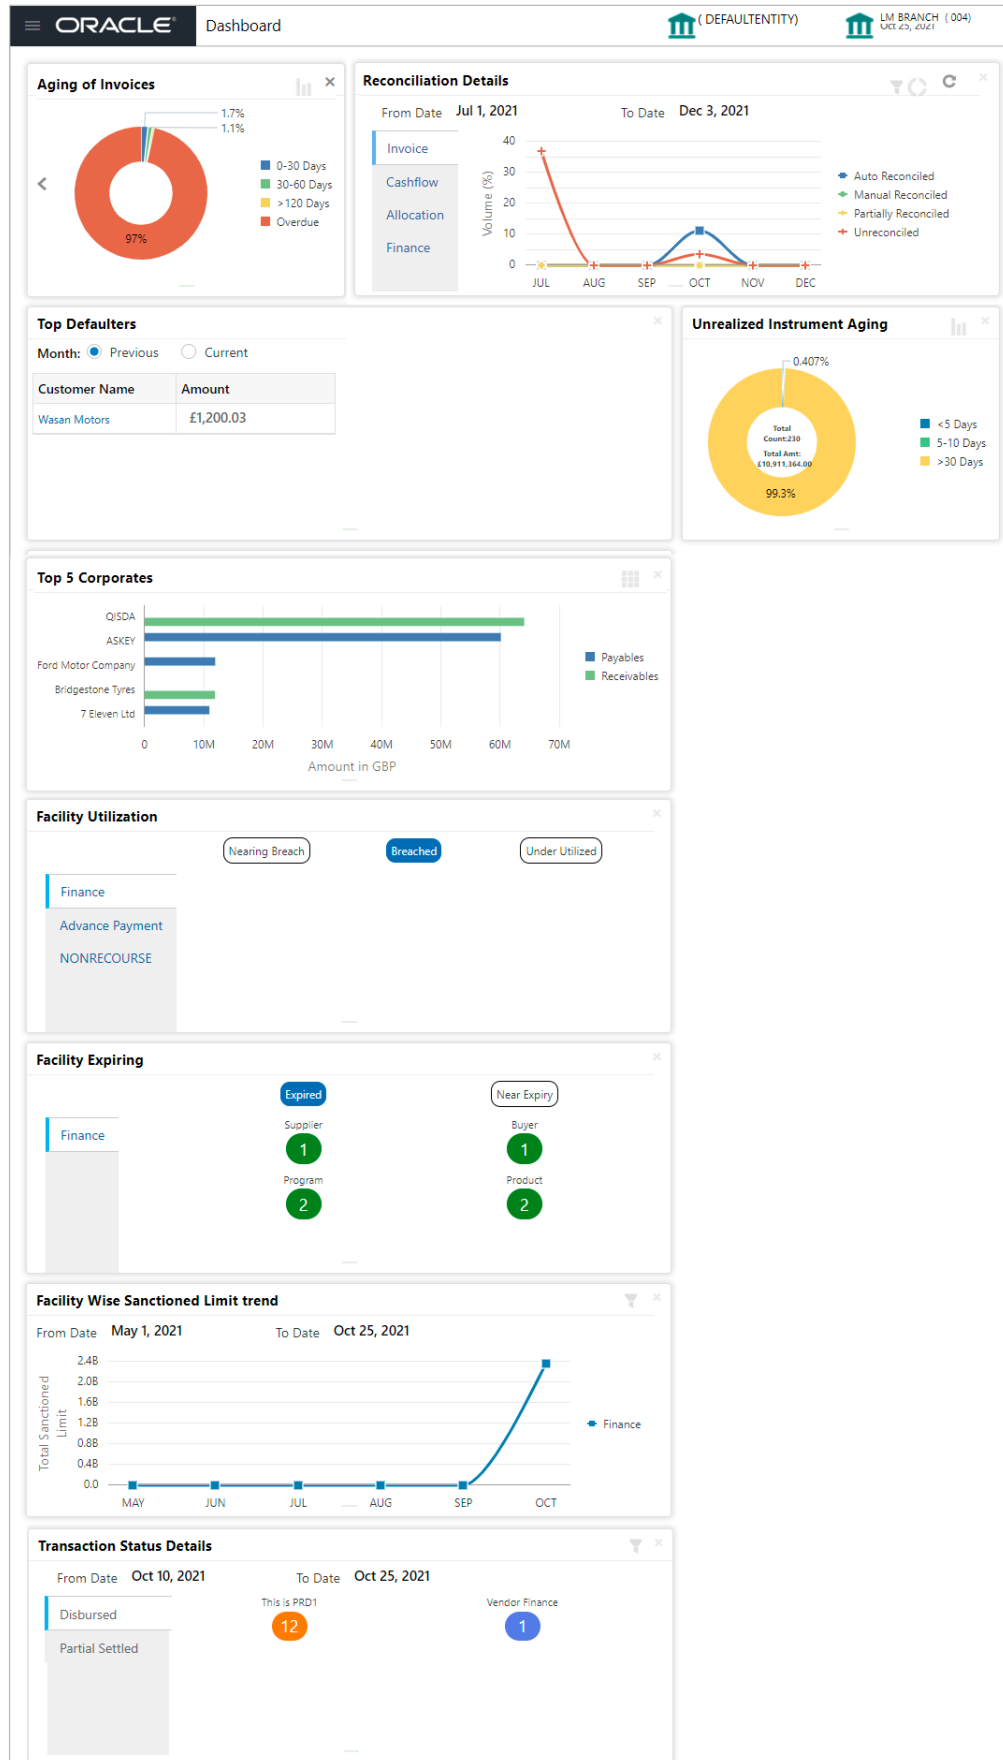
ORACLE Dashboard

( DEFAULTENTITY)

LM BRANCH (004)
Oct 25, 2021

Aging of Invoices

1.7%
1.1%
97%

0-30 Days
30-60 Days
>120 Days
Overdue

Reconciliation Details

From Date Jul 1, 2021 To Date Dec 3, 2021

Invoice
Cashflow
Allocation
Finance

Volume (%)
40
30
20
10
0
JUL AUG SEP OCT NOV DEC

Auto Reconciled
Manual Reconciled
Partially Reconciled
Unreconciled

Top Defaulters

Month: Previous Current

| Customer Name | Amount |
|---|---|
| Wasan Motors | £1,200.03 |

Unrealized Instrument Aging

0.407%
Total Count:230
Total Amt: £10,911,364.00
99.3%

<5 Days
5-10 Days
>30 Days

Top 5 Corporates

QISDA
ASKEY
Ford Motor Company
Bridgestone Tyres
7 Eleven Ltd

0 10M 20M 30M 40M 50M 60M 70M
Amount in GBP

Payables
Receivables

Facility Utilization

Nearing Breach Breached Under Utilized

Finance
Advance Payment
NONRECOURSE

Facility Expiring

Expired Near Expiry

Finance

Supplier
1
Buyer
1
Program
2
Product
2

Facility Wise Sanctioned Limit trend

From Date May 1, 2021 To Date Oct 25, 2021

Total Sanctioned Limit
2.4B
2.0B
1.6B
1.2B
0.8B
0.4B
0.0
MAY JUN JUL AUG SEP OCT

Finance

Transaction Status Details

From Date Oct 10, 2021 To Date Oct 25, 2021

Disbursed
Partial Settled

This Is PRD1
12
Vendor Finance
1